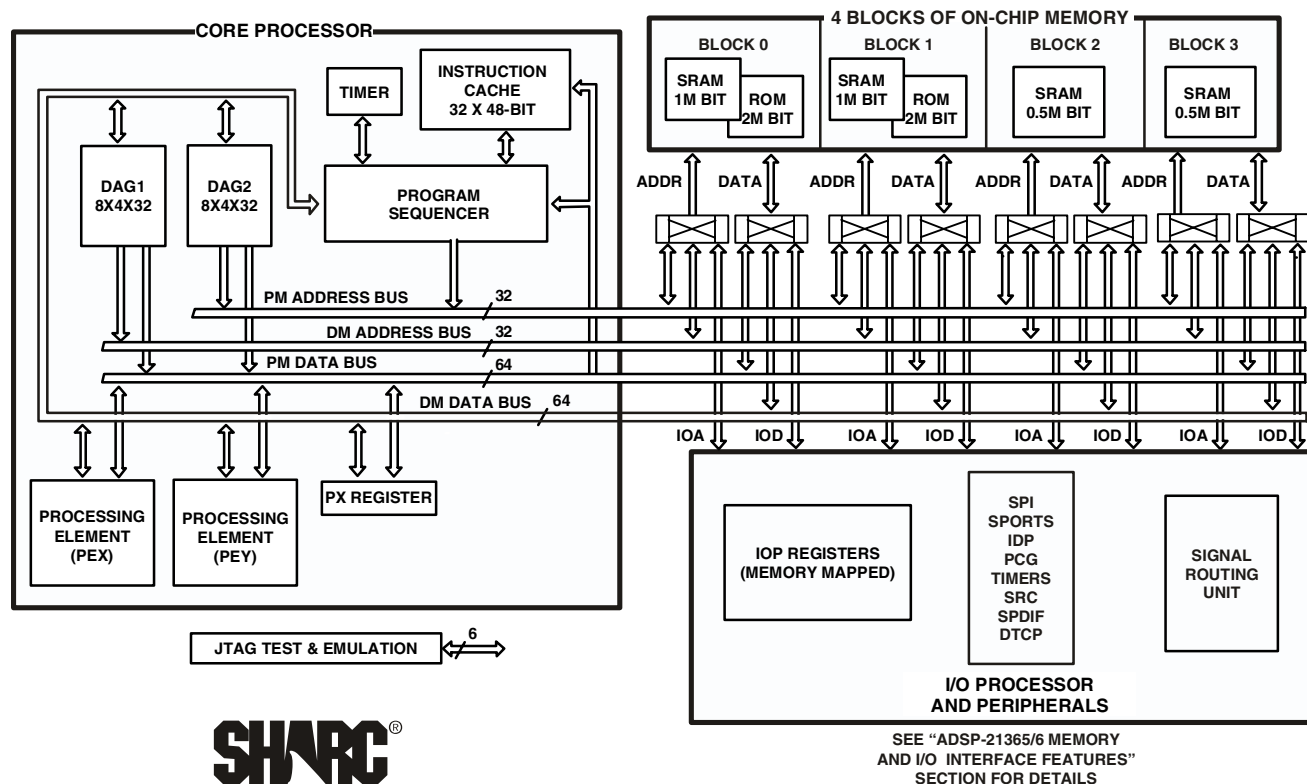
CORE PROCESSOR

TIMER

INSTRUCTION CACHE 32 X 48-BIT

DAG1 8X4X32

DAG2 8X4X32

PROGRAM SEQUENCER

PM ADDRESS BUS 32

DM ADDRESS BUS 32

PM DATA BUS 64

DM DATA BUS 64

PROCESSING ELEMENT (PEX)

PROCESSING ELEMENT (PEY)

PX REGISTER

4 BLOCKS OF ON-CHIP MEMORY

BLOCK 0

SRAM 1M BIT

ROM 2M BIT

BLOCK 1

SRAM 1M BIT

ROM 2M BIT

BLOCK 2

SRAM 0.5M BIT

BLOCK 3

SRAM 0.5M BIT

ADDR DATA ADDR DATA ADDR DATA ADDR DATA

IOA IOD IOA IOD IOA IOD IOA IOD

IOP REGISTERS (MEMORY MAPPED)

SPI
SPORTS
IDP
PCG
TIMERS
SRC
SPDIF
DTCP

SIGNAL ROUTING UNIT

I/O PROCESSOR AND PERIPHERALS

JTAG TEST & EMULATION 6

SHARC®

SEE "ADSP-21365/6 MEMORY AND I/O INTERFACE FEATURES" SECTION FOR DETAILS